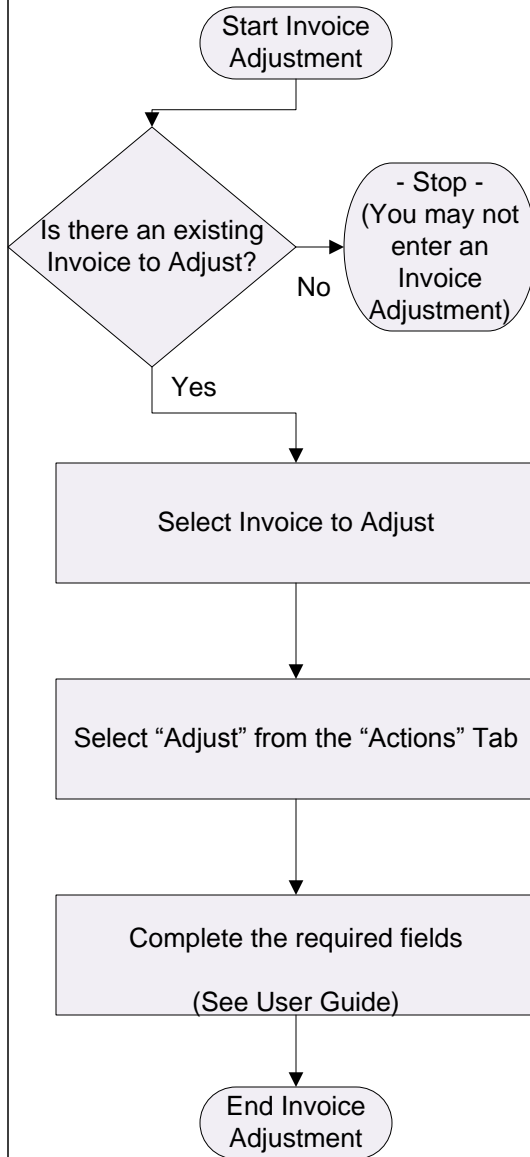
Start Invoice Adjustment

Is there an existing Invoice to Adjust?

No

- Stop - (You may not enter an Invoice Adjustment)

Yes

Select Invoice to Adjust

Select “Adjust” from the “Actions” Tab

Complete the required fields

(See User Guide)

End Invoice Adjustment